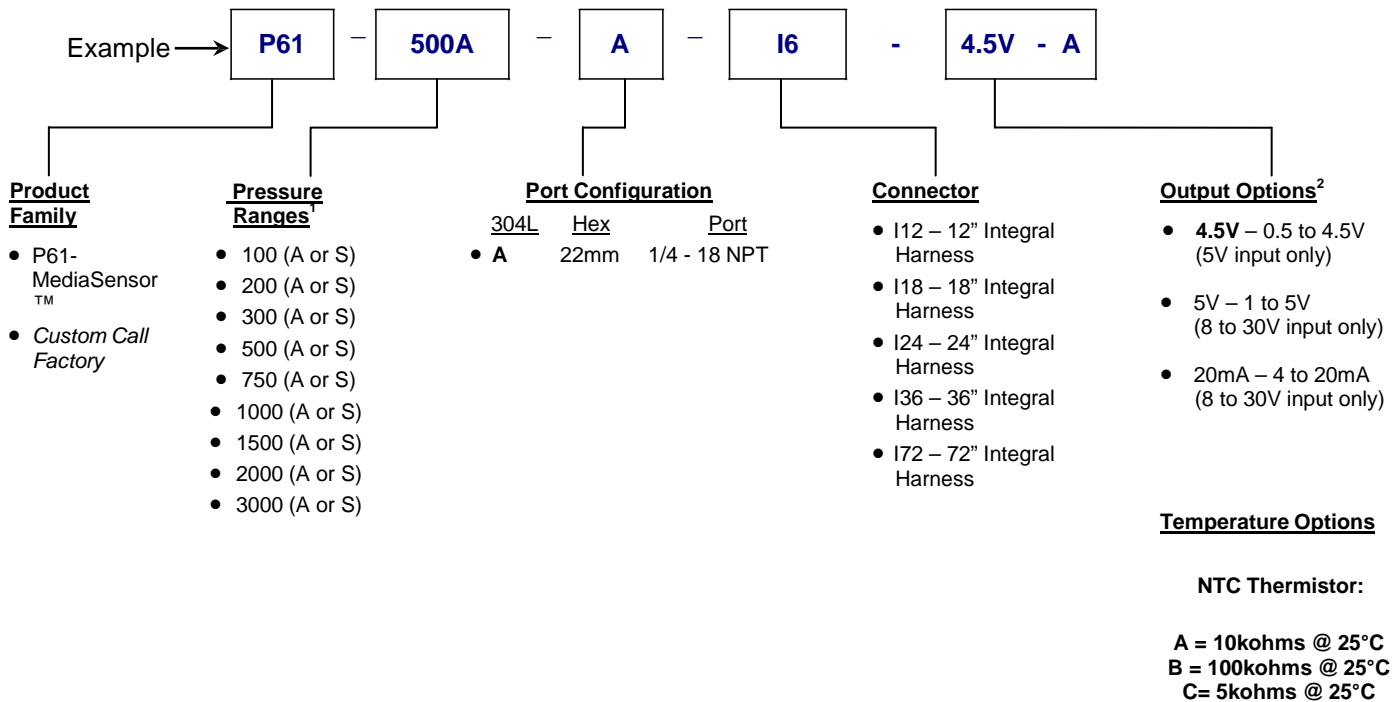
Example → P61 – 500A – A – I6 - 4.5V - A

**Product Family**

- P61-MediaSensor ™
- *Custom Call Factory*

**Pressure Ranges$^1$**

- 100 (A or S)
- 200 (A or S)
- 300 (A or S)
- 500 (A or S)
- 750 (A or S)
- 1000 (A or S)
- 1500 (A or S)
- 2000 (A or S)
- 3000 (A or S)

**Port Configuration**

| 304L | Hex | Port |
|---|---|---|
| • **A** | 22mm | 1/4 - 18 NPT |

**Connector**

- I12 – 12" Integral Harness
- I18 – 18" Integral Harness
- I24 – 24" Integral Harness
- I36 – 36" Integral Harness
- I72 – 72" Integral Harness

**Output Options$^2$**

- **4.5V** – 0.5 to 4.5V (5V input only)
- 5V – 1 to 5V (8 to 30V input only)
- 20mA – 4 to 20mA (8 to 30V input only)

**Temperature Options**

**NTC Thermistor:**

**A = 10kohms @ 25°C**
**B = 100kohms @ 25°C**
**C= 5kohms @ 25°C**